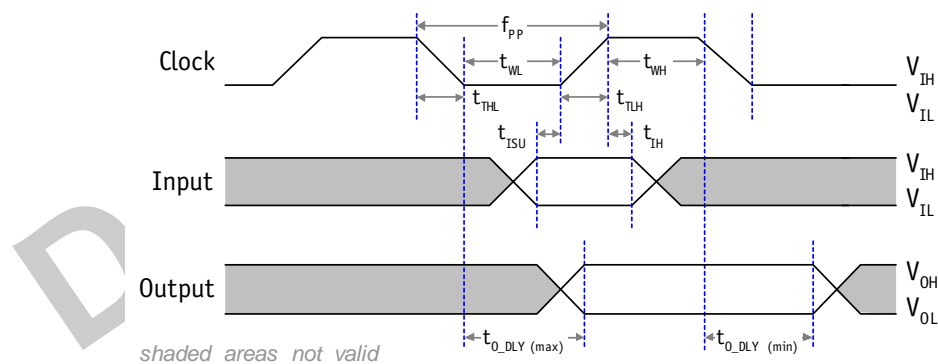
$f_{PP}$

Clock

$t_{WL}$

$t_{WH}$

$V_{IH}$

$V_{IL}$

$t_{THL}$

$t_{TLH}$

$t_{ISU}$

$t_{IH}$

Input

$V_{IH}$

$V_{IL}$

Output

$V_{OH}$

$V_{OL}$

$t_{O\_DLY}$ (max)

$t_{O\_DLY}$ (min)

shaded areas not valid